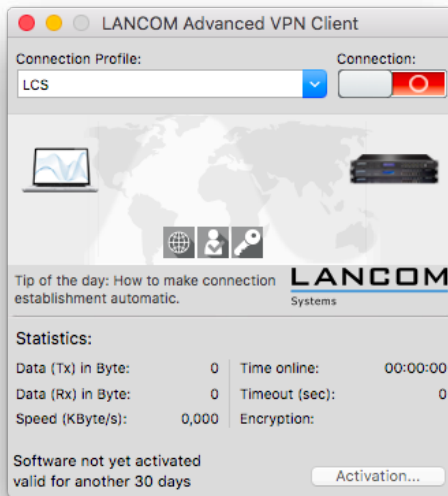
LANCOM Advanced VPN Client

Connection Profile:
LCS

Connection:

Tip of the day: How to make connection establishment automatic.

LANCOM
Systems

Statistics:

| Data (Tx) in Byte: | 0 | Time online: | 00:00:00 |
|---|---|---|---|
| Data (Rx) in Byte: | 0 | Timeout (sec): | 0 |
| Speed (KByte/s): | 0,000 | Encryption: | |

Software not yet activated
valid for another 30 days

Activation...